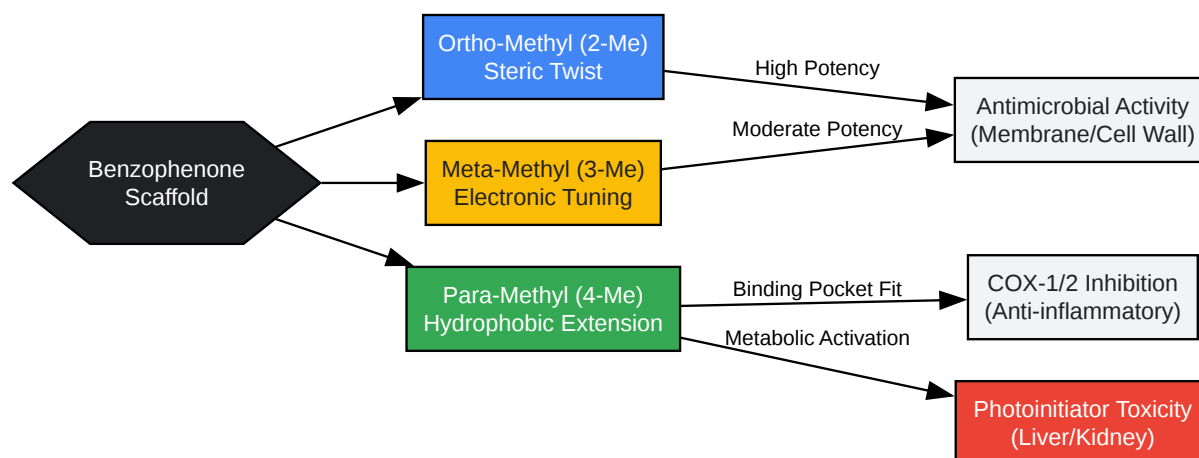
Benzophenone Scaffold

Ortho-Methyl (2-Me) Steric Twist

Meta-Methyl (3-Me) Electronic Tuning

Para-Methyl (4-Me) Hydrophobic Extension

High Potency

Moderate Potency

Binding Pocket Fit

Metabolic Activation

Antimicrobial Activity (Membrane/Cell Wall)

COX-1/2 Inhibition (Anti-inflammatory)

Photoinitiator Toxicity (Liver/Kidney)